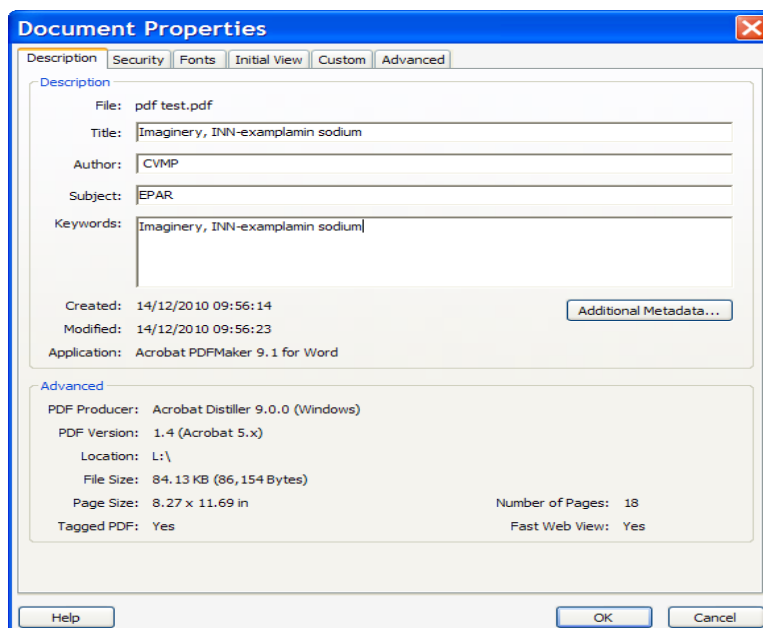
Document Properties

Description | Security | Fonts | Initial View | Custom | Advanced

Description

File: pdf test.pdf

Title: Imaginery, INN-examplamin sodium

Author: CVMP

Subject: EPAR

Keywords: Imaginery, INN-examplamin sodium

Created: 14/12/2010 09:56:14

Modified: 14/12/2010 09:56:23

Application: Acrobat PDFMaker 9.1 for Word

Additional Metadata...

Advanced

PDF Producer: Acrobat Distiller 9.0.0 (Windows)

PDF Version: 1.4 (Acrobat 5.x)

Location: L:\

File Size: 84.13 KB (86,154 Bytes)

Page Size: 8.27 x 11.69 in

Number of Pages: 18

Tagged PDF: Yes

Fast Web View: Yes

Help

OK

Cancel